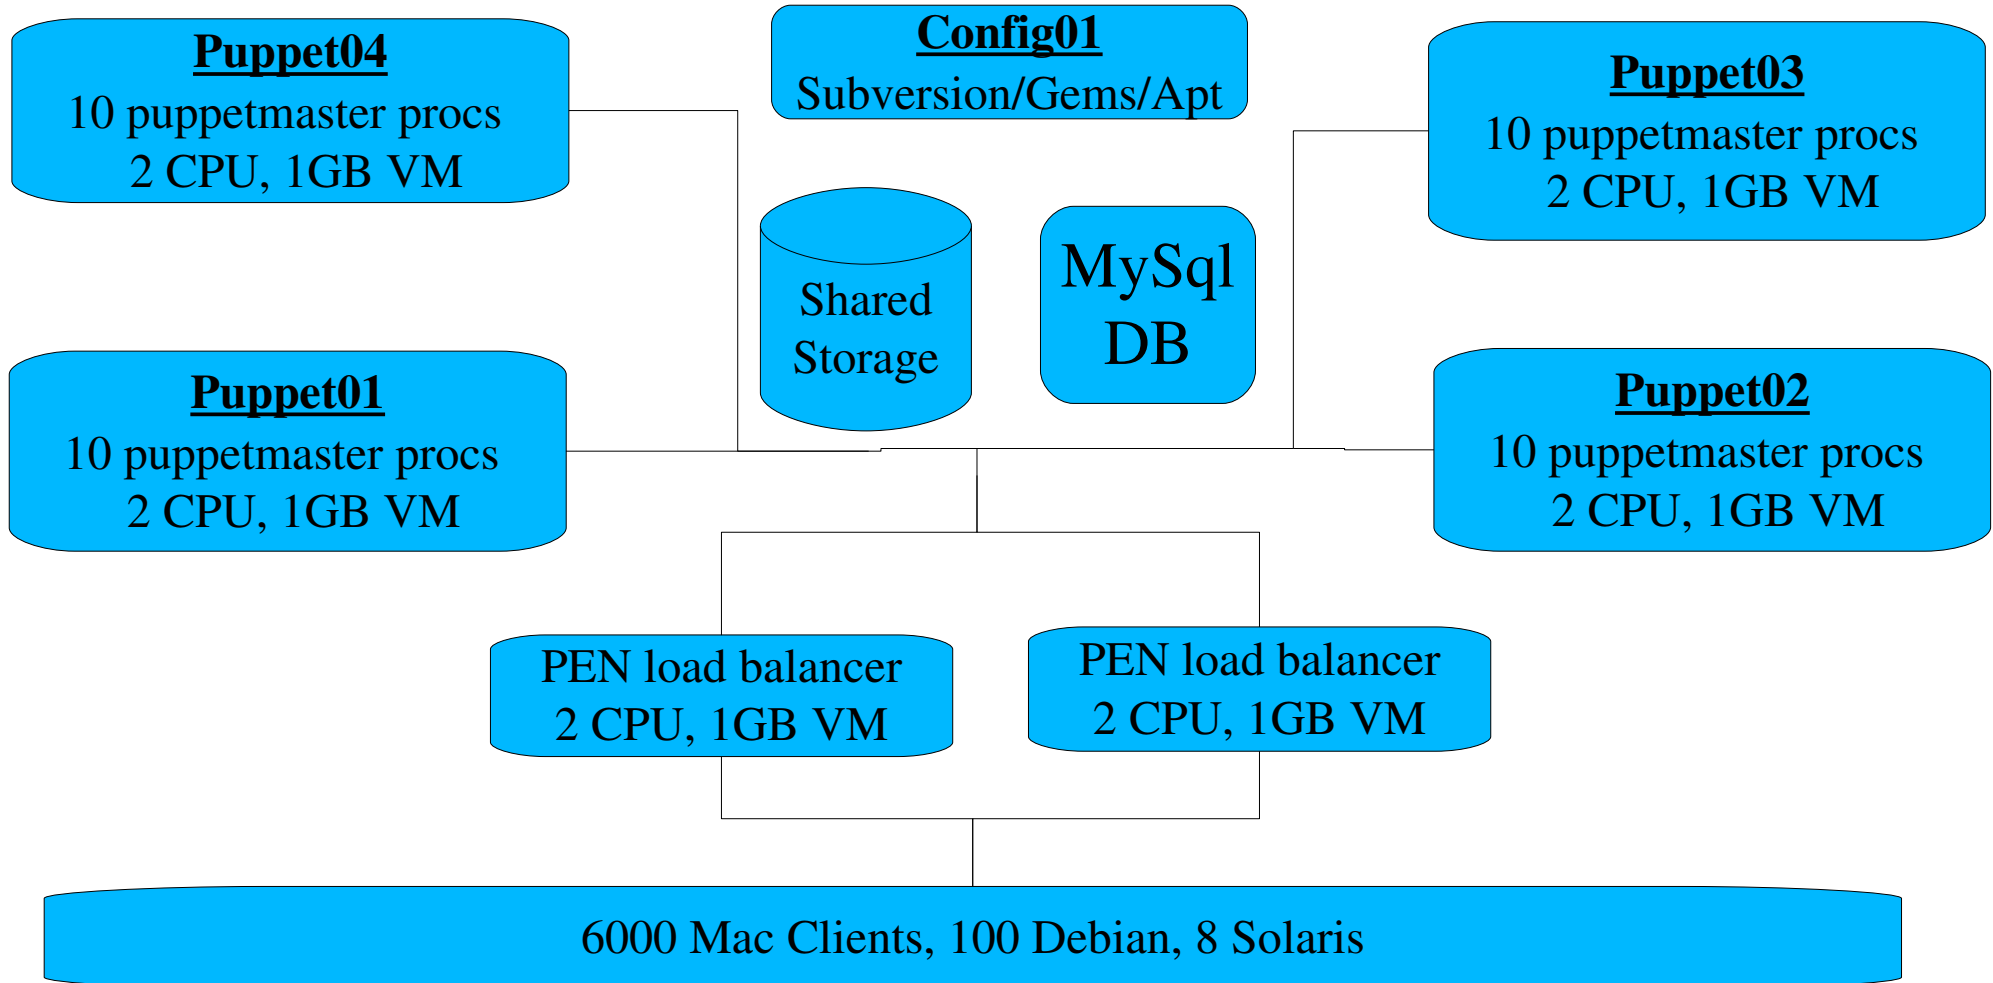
Puppet04
10 puppetmaster procs
2 CPU, 1GB VM

Config01
Subversion/Gems/Apt

Puppet03
10 puppetmaster procs
2 CPU, 1GB VM

Shared Storage

MySql DB

Puppet01
10 puppetmaster procs
2 CPU, 1GB VM

Puppet02
10 puppetmaster procs
2 CPU, 1GB VM

PEN load balancer
2 CPU, 1GB VM

PEN load balancer
2 CPU, 1GB VM

6000 Mac Clients, 100 Debian, 8 Solaris